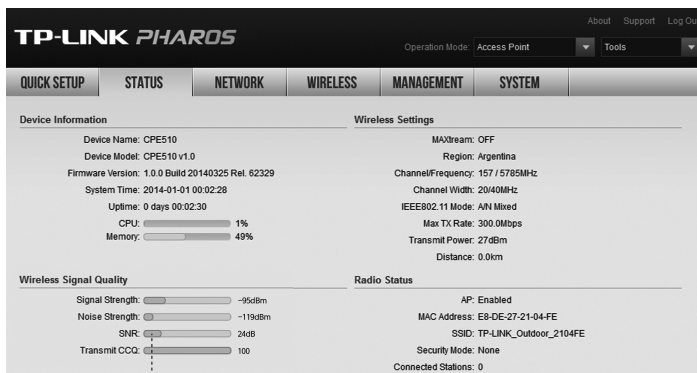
TP-LINK PHAROS

About Support Log Ou

Operation Mode: Access Point

Tools

QUICK SETUP STATUS NETWORK WIRELESS MANAGEMENT SYSTEM

Device Information

Device Name: CPE510
Device Model: CPE510 v1.0
Firmware Version: 1.0.0 Build 20140325 Rel. 62329
System Time: 2014-01-01 00:02:28
Uptime: 0 days 00:02:30
CPU: 1%
Memory: 49%

Wireless Settings

MAXtream: OFF
Region: Argentina
Channel/Frequency: 157 / 5785MHz
Channel Width: 20/40MHz
IEEE802.11 Mode: A/N Mixed
Max TX Rate: 300.0Mbps
Transmit Power: 27dBm
Distance: 0.0km

Wireless Signal Quality

Signal Strength: −95dBm
Noise Strength: −119dBm
SNR: 24dB
Transmit CCQ: 100

Radio Status

AP: Enabled
MAC Address: E8-DE-27-21-04-FE
SSID: TP-LINK_Outdoor_2104FE
Security Mode: None
Connected Stations: 0